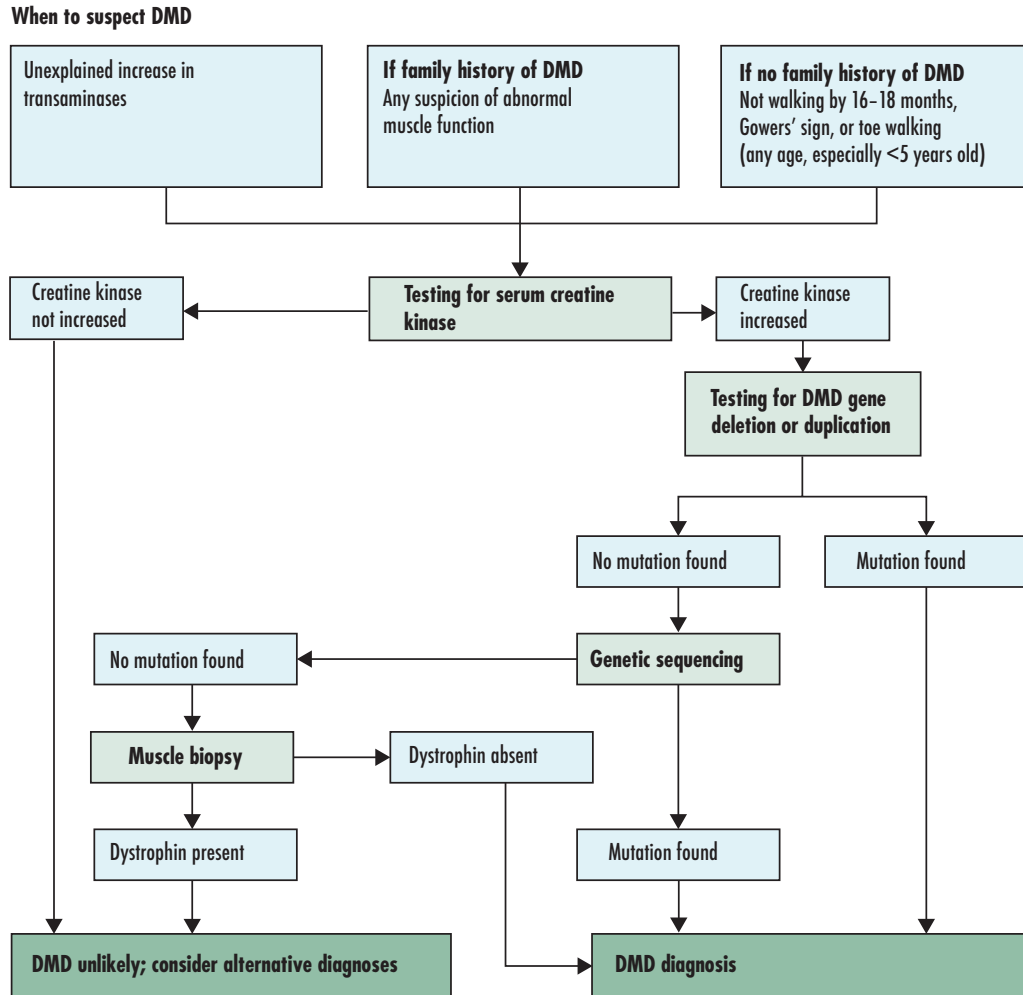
When to suspect DMD

Unexplained increase in transaminases

If family history of DMD
Any suspicion of abnormal muscle function

If no family history of DMD
Not walking by 16–18 months, Gowers' sign, or toe walking (any age, especially <5 years old)

Creatine kinase not increased

Testing for serum creatine kinase

Creatine kinase increased

Testing for DMD gene deletion or duplication

No mutation found

Mutation found

No mutation found

Genetic sequencing

Muscle biopsy

Dystrophin absent

Dystrophin present

Mutation found

DMD unlikely; consider alternative diagnoses

DMD diagnosis